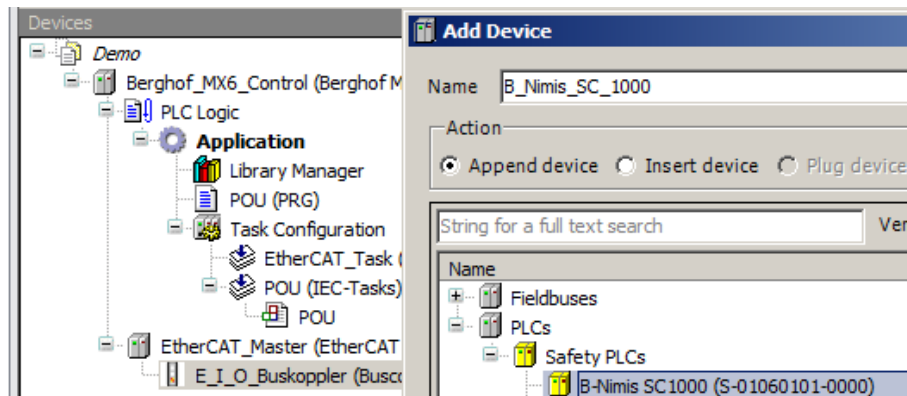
Devices
Demo
Berghof_MX6_Control (Berghof M
PLC Logic
Application
Library Manager
POU (PRG)
Task Configuration
EtherCAT_Task (
POU (IEC-Tasks)
POU
EtherCAT_Master (EtherCAT
E_I_O_Buskoppler (Busco

Add Device
Name B_Nimis_SC_1000
Action
Append device Insert device Plug device
String for a full text search Ver
Name
Fieldbuses
PLCs
Safety PLCs
B-Nimis SC1000 (S-01060101-0000)